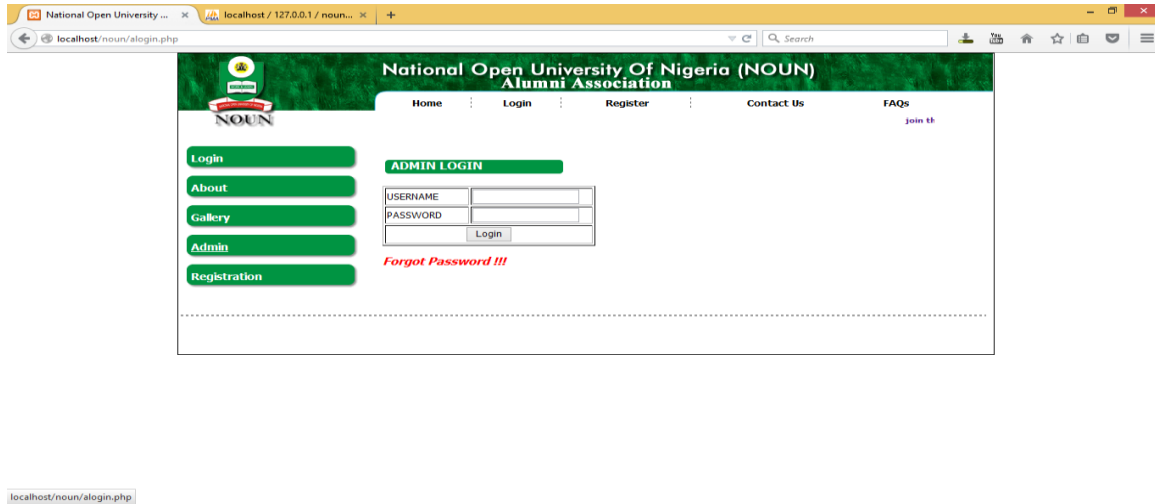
National Open University ... ×
localhost / 127.0.0.1 / noun... ×
+

localhost/noun/alogin.php

Search

National Open University Of Nigeria (NOUN)
Alumni Association

NOUN

Home
Login
Register
Contact Us
FAQs

join th

Login
About
Gallery
Admin
Registration

ADMIN LOGIN

| USERNAME | |
|---|---|
| PASSWORD | |
| Login | |

Forgot Password !!!

localhost/noun/alogin.php